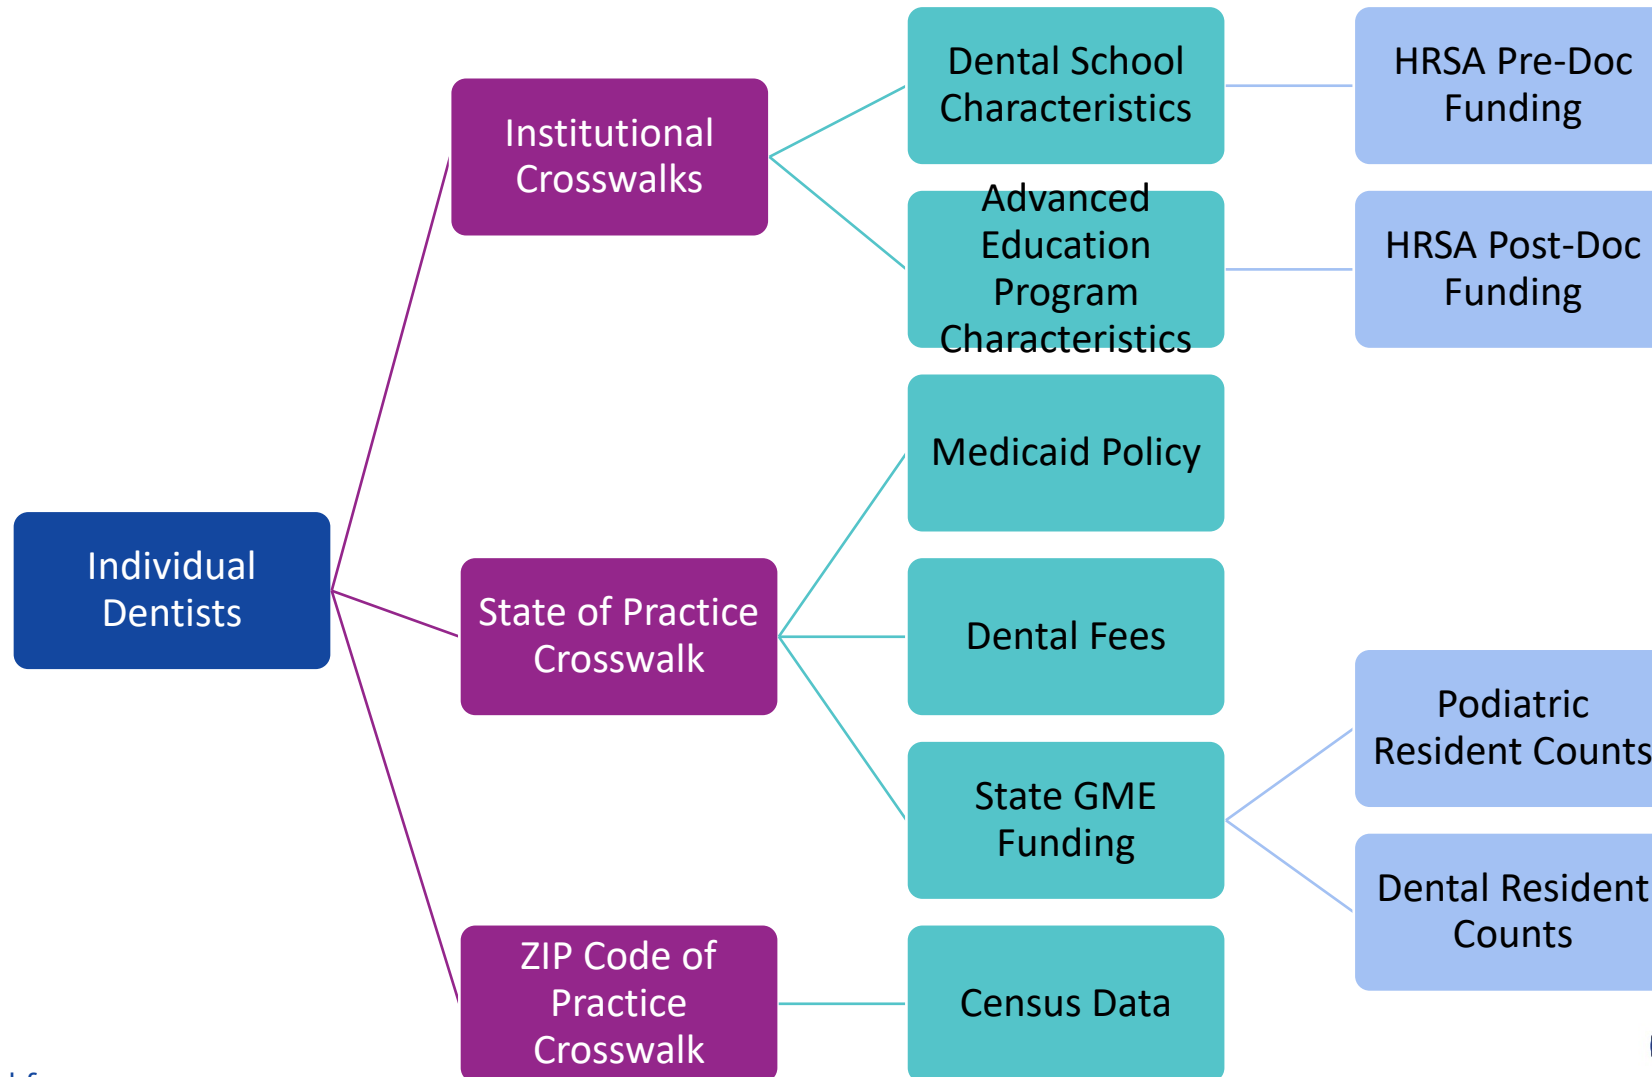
Individual Dentists

Institutional Crosswalks

State of Practice Crosswalk

ZIP Code of Practice Crosswalk

Dental School Characteristics

Advanced Education Program Characteristics

Medicaid Policy

Dental Fees

State GME Funding

Census Data

HRSA Pre-Doc Funding

HRSA Post-Doc Funding

Podiatric Resident Counts

Dental Resident Counts